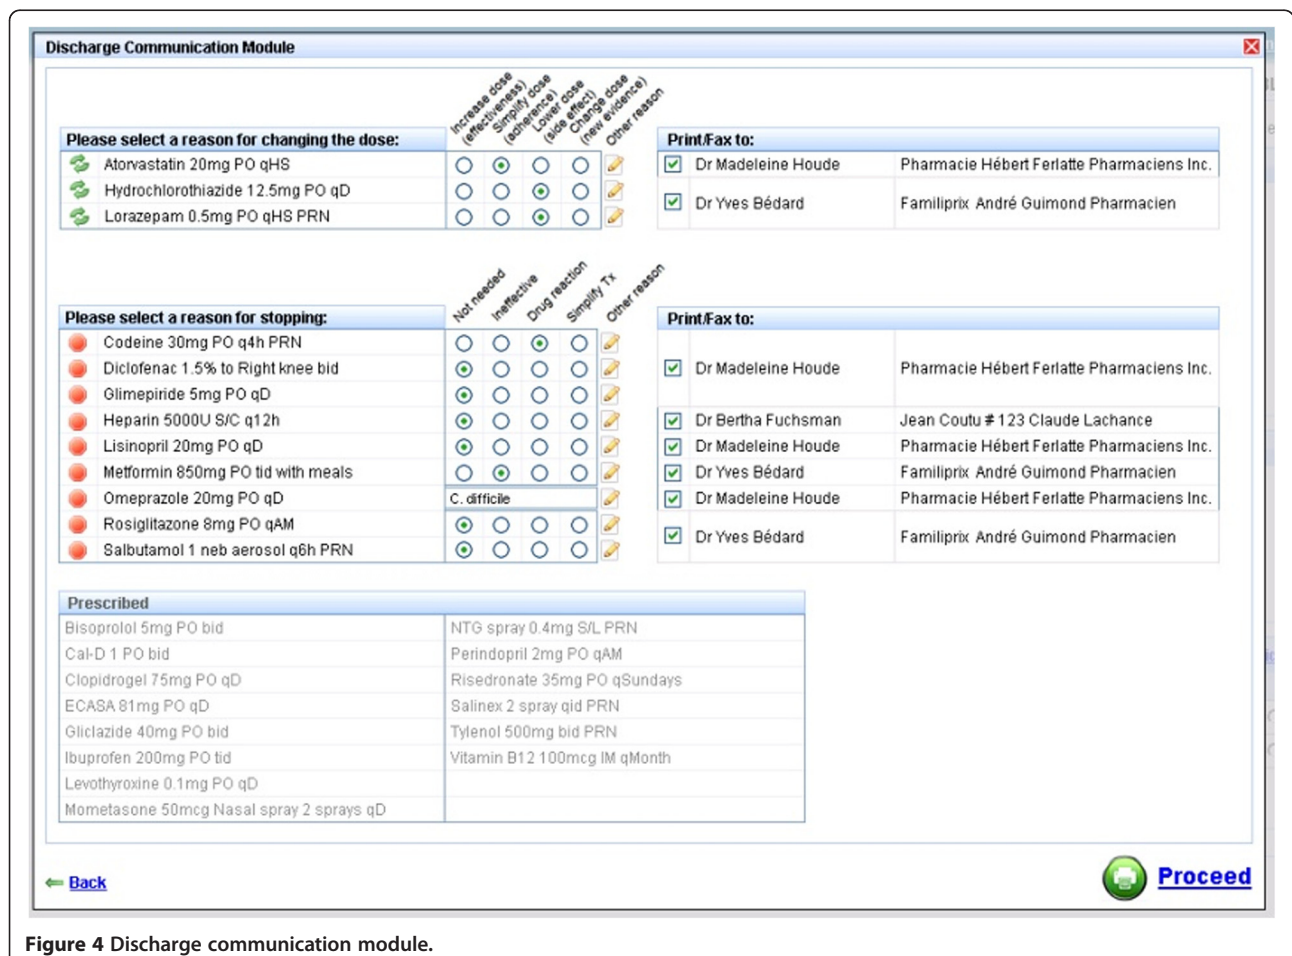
Discharge Communication Module

Increase dose (effectiveness) | Simplify dose (adherence) | Lower dose (side effect) | Change dose (new evidence) | Other reason

| Please select a reason for changing the dose: |
|---|
| Atorvastatin 20mg PO qHS |
| Hydrochlorothiazide 12.5mg PO qD |
| Lorazepam 0.5mg PO qHS PRN |

| Print/Fax to: | |
|---|---|
| Dr Madeleine Houde | Pharmacie Hébert Ferlatte Pharmaciens Inc. |
| Dr Yves Bédard | Familiprix André Guimond Pharmacien |

Not needed | Ineffective | Drug reaction | Simplify Tx | Other reason

| Please select a reason for stopping: | |
|---|---|
| Codeine 30mg PO q4h PRN | |
| Diclofenac 1.5% to Right knee bid | |
| Glimepiride 5mg PO qD | |
| Heparin 5000U S/C q12h | |
| Lisinopril 20mg PO qD | |
| Metformin 850mg PO tid with meals | |
| Omeprazole 20mg PO qD | C. difficile |
| Rosiglitazone 8mg PO qAM | |
| Salbutamol 1 neb aerosol q6h PRN | |

| Print/Fax to: | |
|---|---|
| Dr Madeleine Houde | Pharmacie Hébert Ferlatte Pharmaciens Inc. |
| Dr Bertha Fuchsman | Jean Coutu # 123 Claude Lachance |
| Dr Madeleine Houde | Pharmacie Hébert Ferlatte Pharmaciens Inc. |
| Dr Yves Bédard | Familiprix André Guimond Pharmacien |
| Dr Madeleine Houde | Pharmacie Hébert Ferlatte Pharmaciens Inc. |
| Dr Yves Bédard | Familiprix André Guimond Pharmacien |

| Prescribed | |
|---|---|
| Bisoprolol 5mg PO bid | NTG spray 0.4mg S/L PRN |
| Cal-D 1 PO bid | Perindopril 2mg PO qAM |
| Clopidrogel 75mg PO qD | Risedronate 35mg PO qSundays |
| ECASA 81mg PO qD | Salinex 2 spray qid PRN |
| Gliclazide 40mg PO bid | Tylenol 500mg bid PRN |
| Ibuprofen 200mg PO tid | Vitamin B12 100mcg IM qMonth |
| Levothyroxine 0.1mg PO qD | |
| Mometasone 50mcg Nasal spray 2 sprays qD | |

Back

Proceed

Figure 4 Discharge communication module.